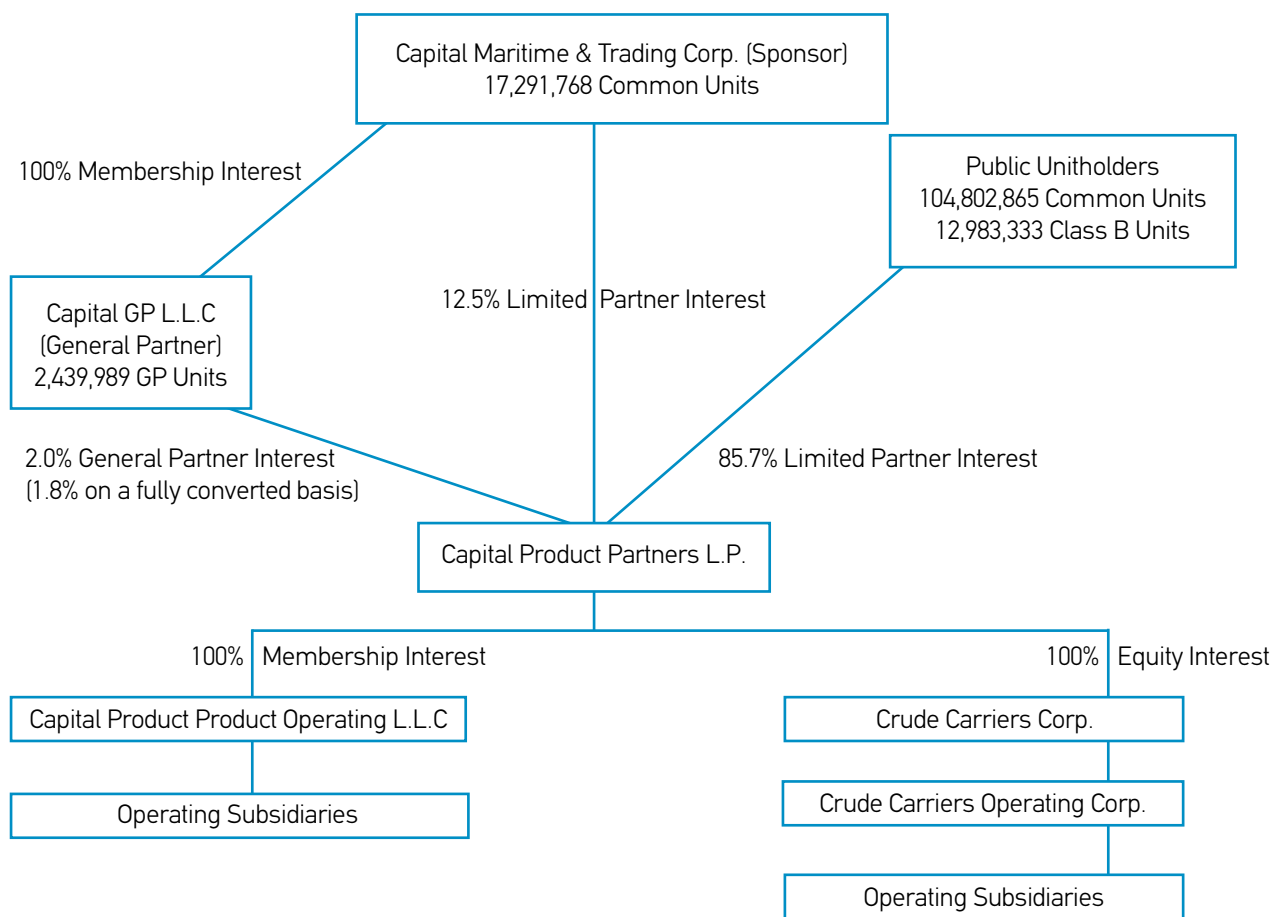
Capital Maritime & Trading Corp. (Sponsor)
17,291,768 Common Units

100% Membership Interest

Public Unitholders
104,802,865 Common Units
12,983,333 Class B Units

Capital GP L.L.C
(General Partner)
2,439,989 GP Units

12.5% Limited Partner Interest

2.0% General Partner Interest
(1.8% on a fully converted basis)

85.7% Limited Partner Interest

Capital Product Partners L.P.

100% Membership Interest

100% Equity Interest

Capital Product Product Operating L.L.C

Crude Carriers Corp.

Operating Subsidiaries

Crude Carriers Operating Corp.

Operating Subsidiaries